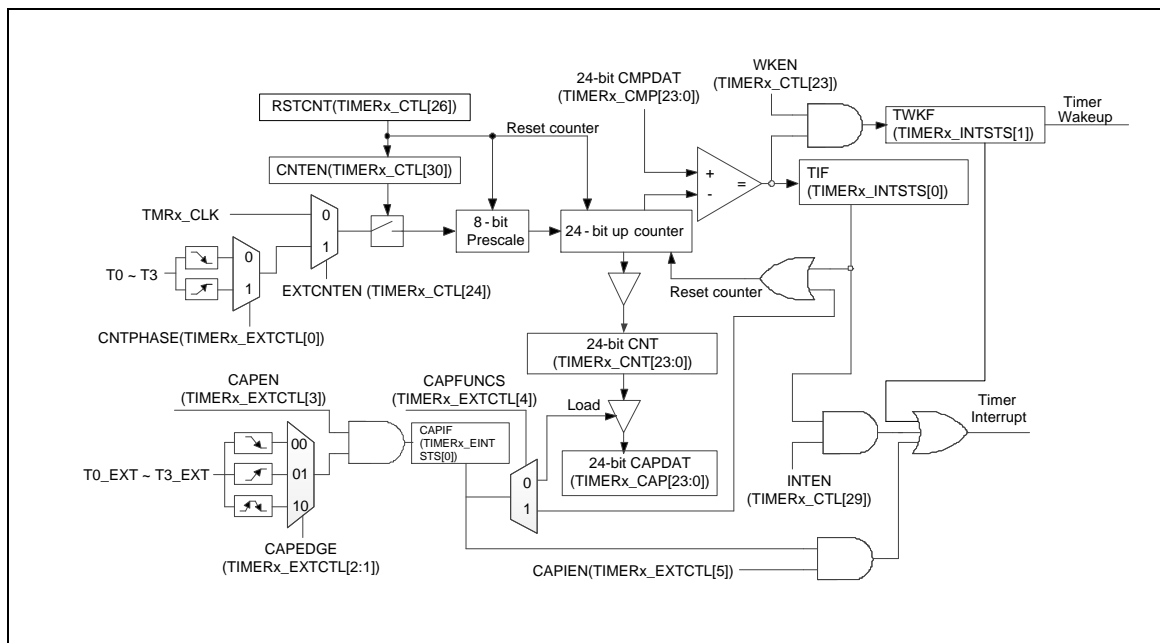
WKEN
(TIMERx_CTL[23])

24-bit CMPDAT
(TIMERx_CMP[23:0])

TWKF
(TIMERx_INTSTS[1])

Timer
Wakeup

RSTCNT(TIMERx_CTL[26])

Reset counter

CNTEN(TIMERx_CTL[30])

+
-
=

TIF
(TIMERx_INTSTS[0])

TMRx_CLK

0
1

8 - bit
Prescale

24 - bit up counter

T0 ~ T3

0
1

EXTCNTEN (TIMERx_CTL[24])

Reset counter

CNTPHASE(TIMERx_EXTCTL[0])

24-bit CNT
(TIMERx_CNT[23:0])

CAPEN
(TIMERx_EXTCTL[3])

CAPFUNCS
(TIMERx_EXTCTL[4])

Load

CAPIF
(TIMERx_EINT
STS[0])

Timer
Interrupt

T0_EXT ~ T3_EXT

00
01
10

0
1

24-bit CAPDAT
(TIMERx_CAP[23:0])

INTEN
(TIMERx_CTL[29])

CAPEDGE
(TIMERx_EXTCTL[2:1])

CAPIEN(TIMERx_EXTCTL[5])